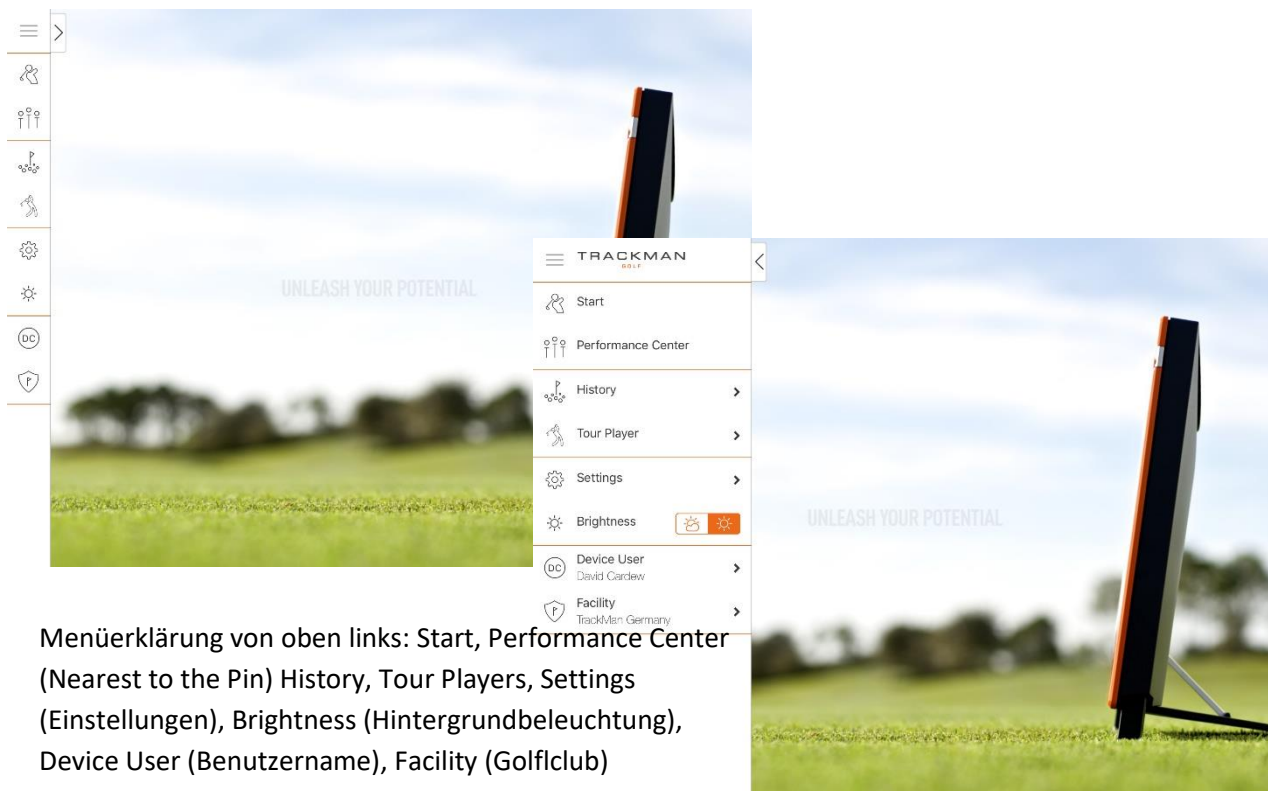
DC

UNLEASH YOUR POTENTIAL

TRACKMAN GOLF

Start

Performance Center

History

Tour Player

Settings

Brightness

Device User
David Cardew

Facility
TrackMan Germany

UNLEASH YOUR POTENTIAL

Menüerklärung von oben links: Start, Performance Center (Nearest to the Pin) History, Tour Players, Settings (Einstellungen), Brightness (Hintergrundbeleuchtung), Device User (Benutzername), Facility (Golflclub)